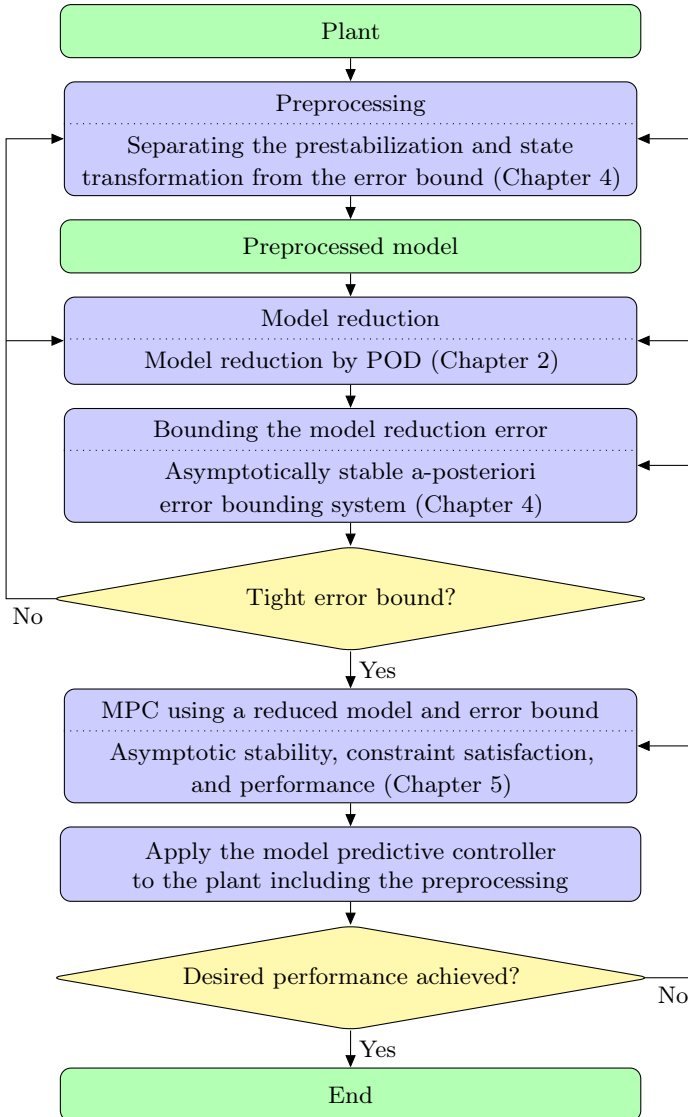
Plant

Preprocessing

Separating the prestabilization and state transformation from the error bound (Chapter 4)

Preprocessed model

Model reduction

Model reduction by POD (Chapter 2)

Bounding the model reduction error

Asymptotically stable a-posteriori error bounding system (Chapter 4)

Tight error bound?

No

Yes

MPC using a reduced model and error bound

Asymptotic stability, constraint satisfaction, and performance (Chapter 5)

Apply the model predictive controller to the plant including the preprocessing

Desired performance achieved?

No

Yes

End